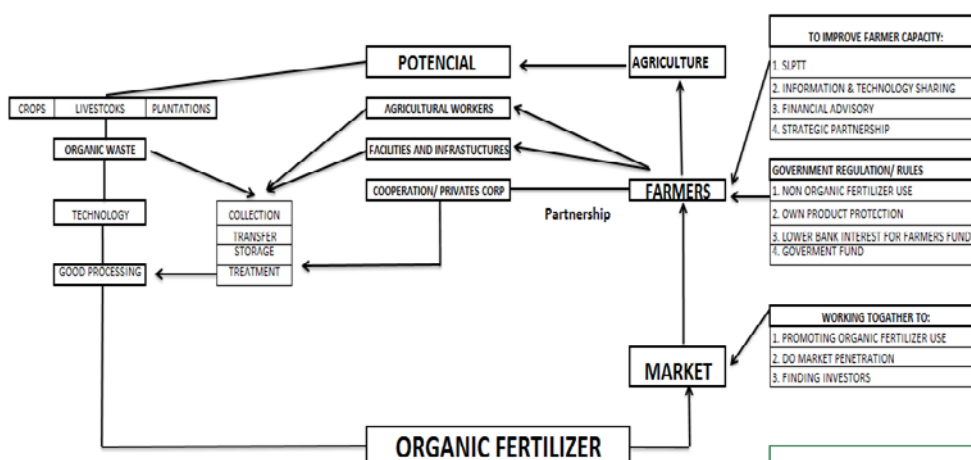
POTENCIAL

AGRICULTURE

TO IMPROVE FARMER CAPACITY:
1. SLPTT
2. INFORMATION & TECHNOLOGY SHARING
3. FINANCIAL ADVISORY
4. STRATEGIC PARTNERSHIP

| CROPS | LIVESTCOKS | PLANTATIONS |
|---|---|---|

ORGANIC WASTE

AGRICULTURAL WORKERS

FACILITIES AND INFRASTUCTURES

COOPERATION/ PRIVATES CORP

Partnership

FARMERS

GOVERNMENT REGULATION/ RULES
1. NON ORGANIC FERTILIZER USE
2. OWN PRODUCT PROTECTION
3. LOWER BANK INTEREST FOR FARMERS FUND
4. GOVERMENT FUND

TECHNOLOGY

COLLECTION
TRANSFER
STORAGE
TREATMENT

GOOD PROCESSING

WORKING TOGATHER TO:
1. PROMOTING ORGANIC FERTILIZER USE
2. DO MARKET PENETRATION
3. FINDING INVESTORS

MARKET

ORGANIC FERTILIZER